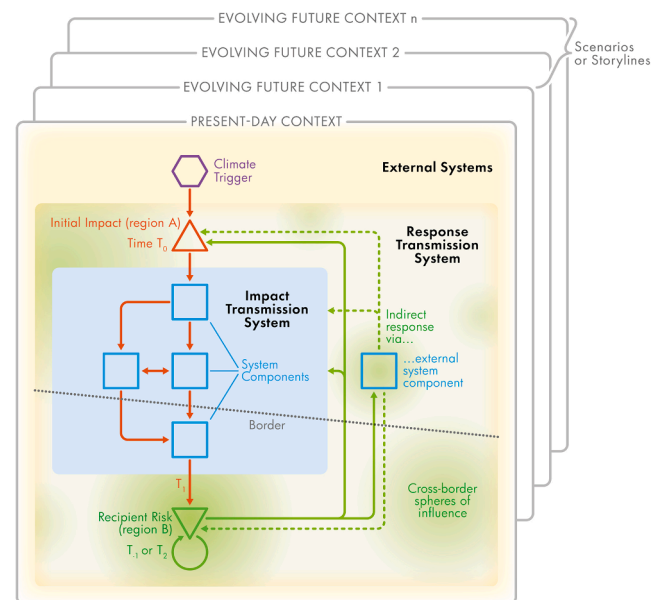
EVOLVING FUTURE CONTEXT n

EVOLVING FUTURE CONTEXT 2

EVOLVING FUTURE CONTEXT 1

Scenarios or Storylines

PRESENT-DAY CONTEXT

Climate Trigger

External Systems

Initial Impact (region A)

Time $T_0$

Response Transmission System

Impact Transmission System

Indirect response via...

System Components

...external system component

Border

$T_1$

Cross-border spheres of influence

Recipient Risk (region B)

$T_1$ or $T_2$